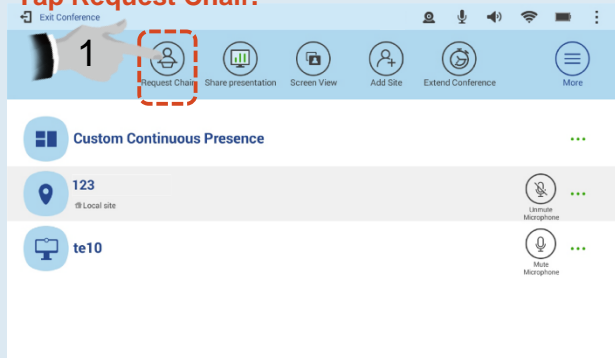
Tap Request Chair.

Exit Conference

1

Request Chair
Share presentation
Screen View
Add Site
Extend Conference
More

Custom Continuous Presence

123
Local site
Unmute Microphone

te10
Mute Microphone